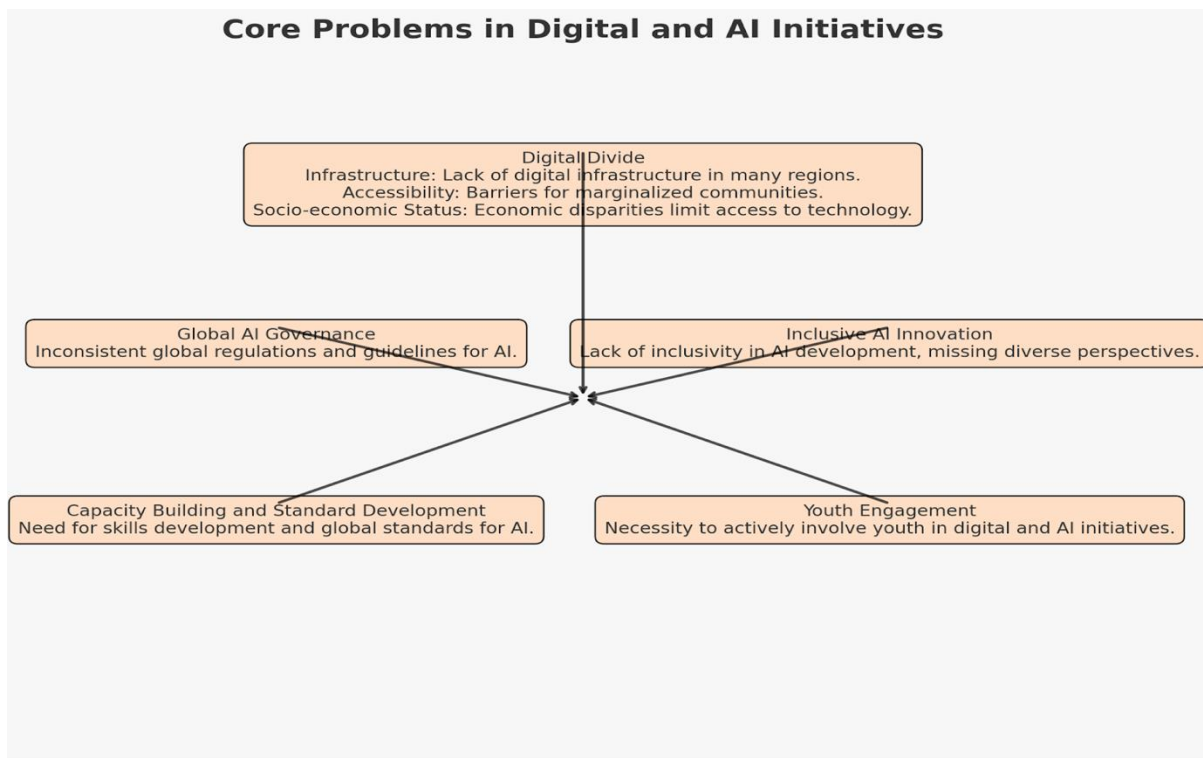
Core Problems in Digital and AI Initiatives

Digital Divide
Infrastructure: Lack of digital infrastructure in many regions.
Accessibility: Barriers for marginalized communities.
Socio-economic Status: Economic disparities limit access to technology.

Global AI Governance
Inconsistent global regulations and guidelines for AI.

Inclusive AI Innovation
Lack of inclusivity in AI development, missing diverse perspectives.

Capacity Building and Standard Development
Need for skills development and global standards for AI.

Youth Engagement
Necessity to actively involve youth in digital and AI initiatives.